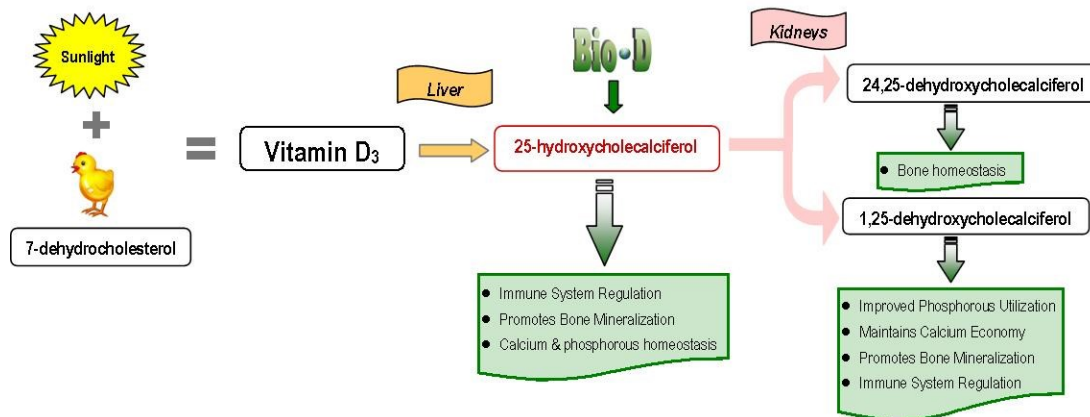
Sunlight

+

7-dehydrocholesterol

=

Vitamin $D_3$

Liver

Bio-D

25-hydroxycholecalciferol

- Immune System Regulation
- Promotes Bone Mineralization
- Calcium & phosphorous homeostasis

Kidneys

24,25-dehydroxycholecalciferol

- Bone homeostasis

1,25-dehydroxycholecalciferol

- Improved Phosphorous Utilization
- Maintains Calcium Economy
- Promotes Bone Mineralization
- Immune System Regulation